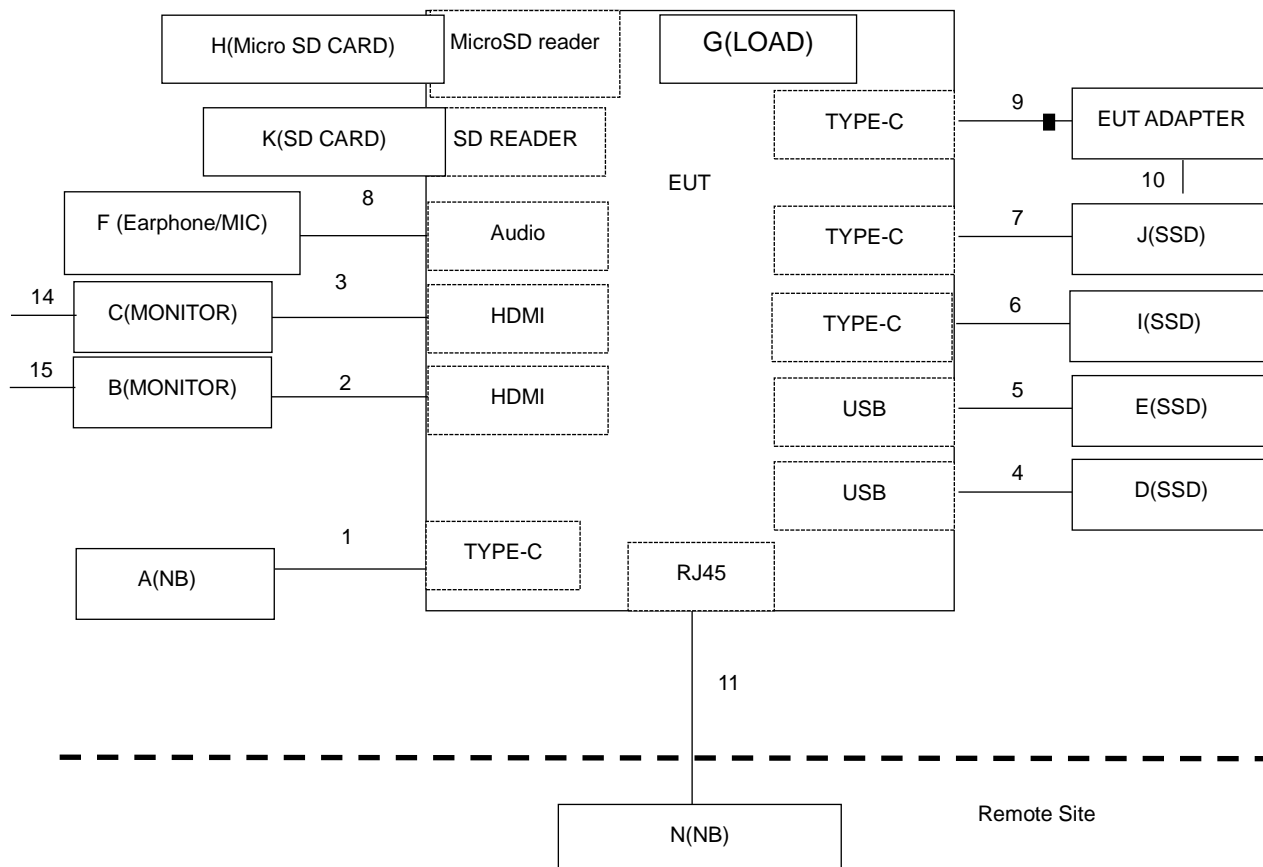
H(Micro SD CARD)
MicroSD reader
G(LOAD)
K(SD CARD)
SD READER
TYPE-C
9
EUT ADAPTER
10
EUT
8
F (Earphone/MIC)
Audio
TYPE-C
7
J(SSD)
3
14
C(MONITOR)
HDMI
TYPE-C
6
I(SSD)
15
B(MONITOR)
2
HDMI
USB
5
E(SSD)
USB
4
D(SSD)
1
A(NB)
TYPE-C
RJ45
11
Remote Site
N(NB)